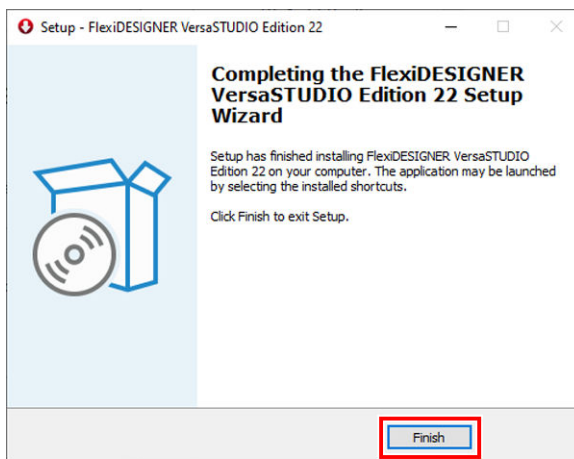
Setup - FlexiDESIGNER VersaSTUDIO Edition 22

Completing the FlexiDESIGNER VersaSTUDIO Edition 22 Setup Wizard

Setup has finished installing FlexiDESIGNER VersaSTUDIO Edition 22 on your computer. The application may be launched by selecting the installed shortcuts.

Click Finish to exit Setup.

Finish